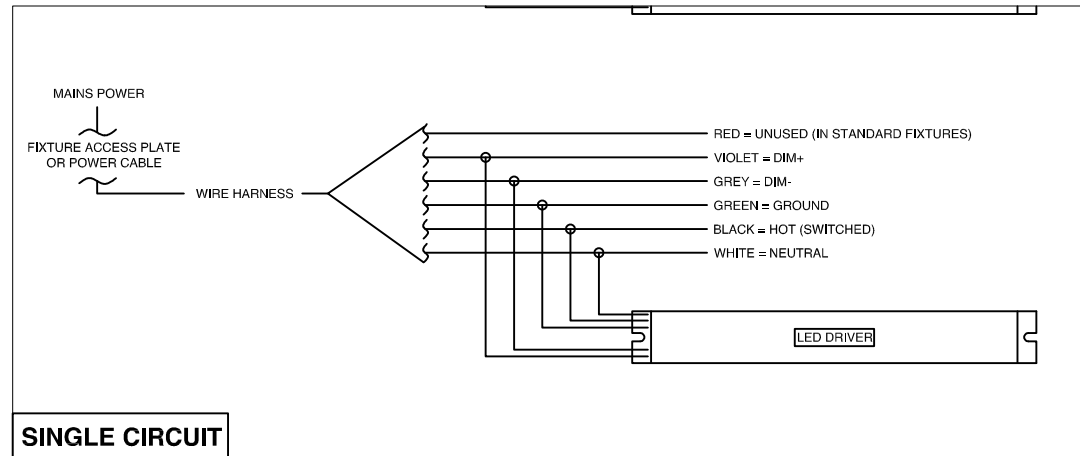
MAINS POWER

FIXTURE ACCESS PLATE OR POWER CABLE

WIRE HARNESS

RED = UNUSED (IN STANDARD FIXTURES)

VIOLET = DIM+

GREY = DIM-

GREEN = GROUND

BLACK = HOT (SWITCHED)

WHITE = NEUTRAL

LED DRIVER

SINGLE CIRCUIT